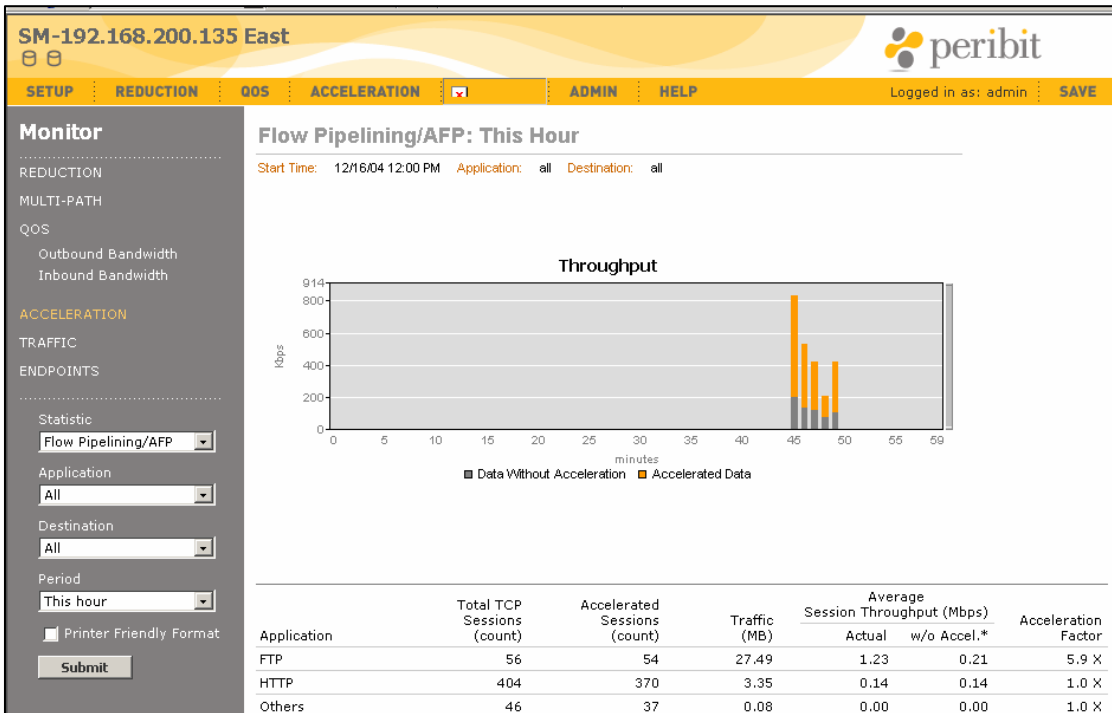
SM-192.168.200.135 East

peribit

SETUP | REDUCTION | QOS | ACCELERATION | ADMIN | HELP | Logged in as: admin | SAVE

Monitor

REDUCTION
MULTI-PATH
QOS
Outbound Bandwidth
Inbound Bandwidth
ACCELERATION
TRAFFIC
ENDPOINTS

Statistic
Flow Pipelining/AFP
Application
All
Destination
All
Period
This hour
Printer Friendly Format
Submit

Flow Pipelining/AFP: This Hour

Start Time: 12/16/04 12:00 PM Application: all Destination: all

Throughput

914
800
600
400
200
0
Kbps
0 5 10 15 20 25 30 35 40 45 50 55 59
minutes
Data Without Acceleration Accelerated Data

| Application | Total TCP Sessions (count) | Accelerated Sessions (count) | Traffic (MB) | Average Session Throughput (Mbps) Actual | w/o Accel.* | Acceleration Factor |
|---|---|---|---|---|---|---|
| FTP | 56 | 54 | 27.49 | 1.23 | 0.21 | 5.9 X |
| HTTP | 404 | 370 | 3.35 | 0.14 | 0.14 | 1.0 X |
| Others | 46 | 37 | 0.08 | 0.00 | 0.00 | 1.0 X |